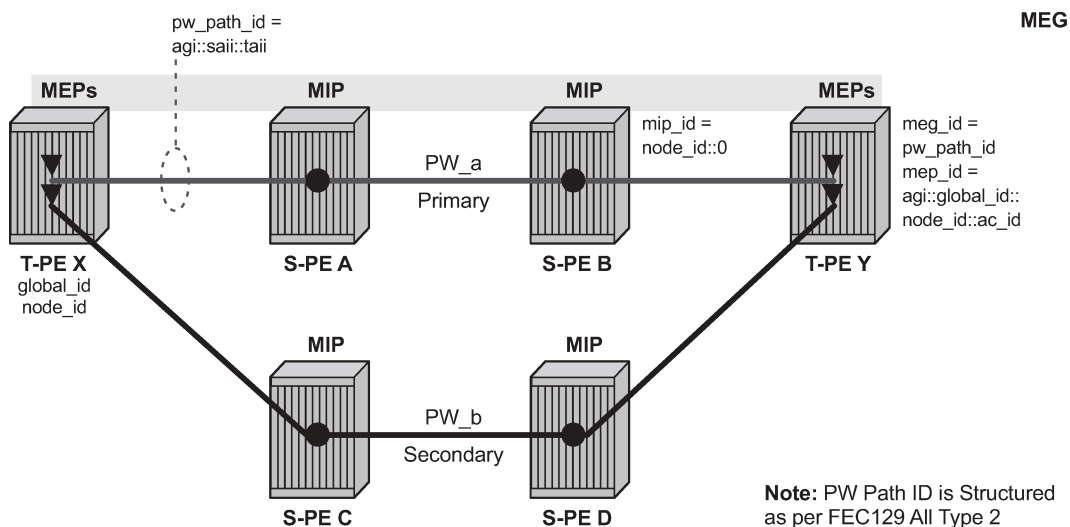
pw_path_id = agi::saii::taii

MEG

MEPs

MIP

MIP

MEPs

mip_id = node_id::0

meg_id = pw_path_id
mep_id = agi::global_id::node_id::ac_id

PW_a

Primary

T-PE X
global_id
node_id

S-PE A

S-PE B

T-PE Y

MIP

MIP

PW_b

Secondary

S-PE C

S-PE D

**Note:** PW Path ID is Structured as per FEC129 All Type 2